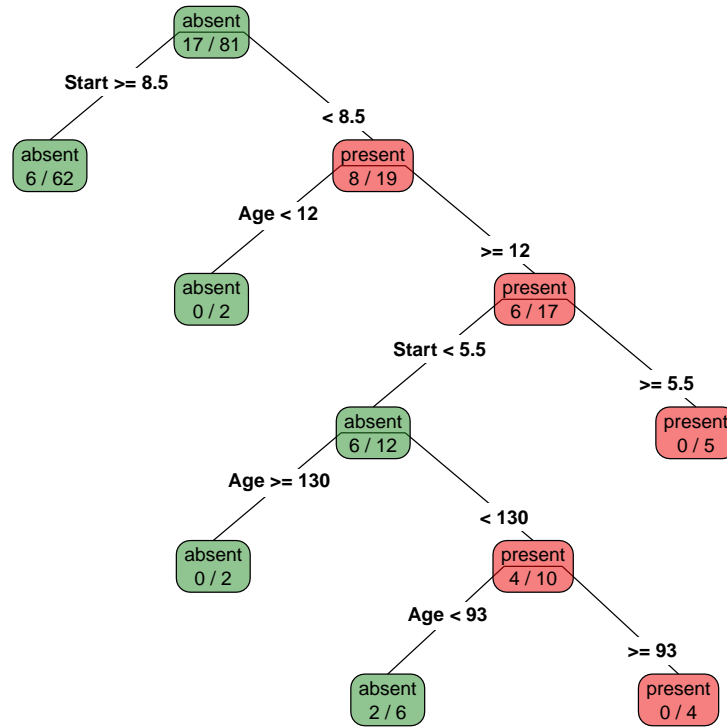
absent
17 / 81

Start >= 8.5

< 8.5

absent
6 / 62

present
8 / 19

Age < 12

>= 12

absent
0 / 2

present
6 / 17

Start < 5.5

>= 5.5

absent
6 / 12

present
0 / 5

Age >= 130

< 130

absent
0 / 2

present
4 / 10

Age < 93

>= 93

absent
2 / 6

present
0 / 4